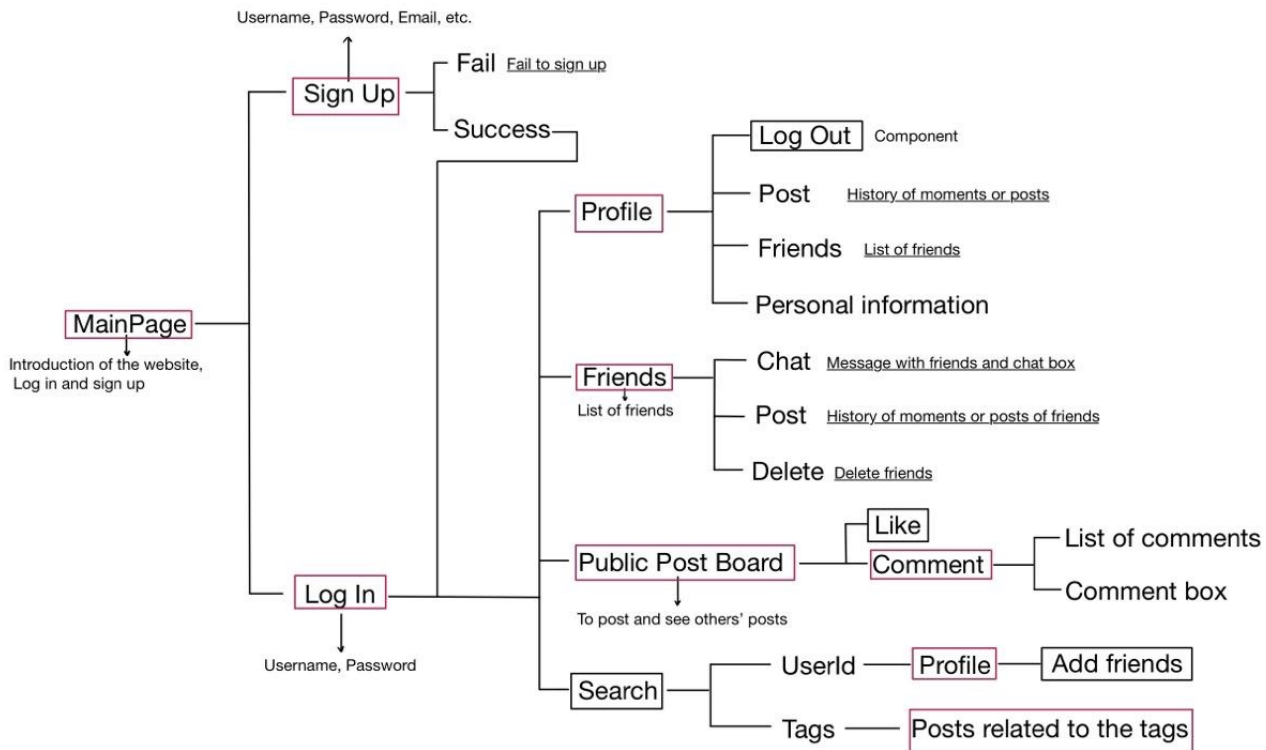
Username, Password, Email, etc.

Sign Up

Fail Fail to sign up

Success

MainPage

Introduction of the website, Log in and sign up

Profile

Log Out Component

Post History of moments or posts

Friends List of friends

Personal information

Friends

List of friends

Chat Message with friends and chat box

Post History of moments or posts of friends

Delete Delete friends

Public Post Board

To post and see others' posts

Like

Comment

List of comments

Comment box

Log In

Username, Password

Search

UserId

Profile

Add friends

Tags

Posts related to the tags